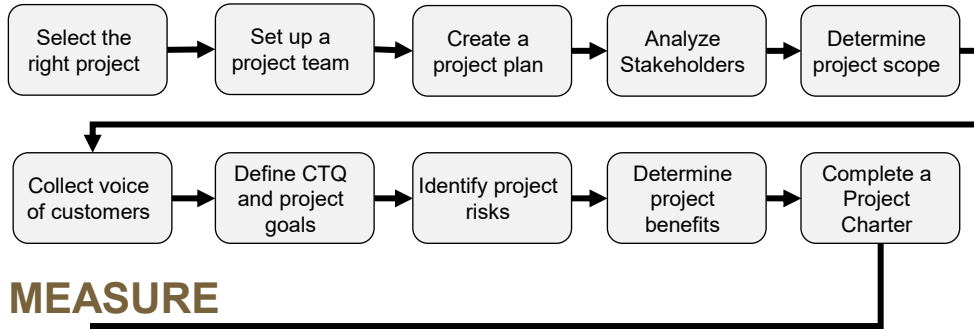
Select the right project

Set up a project team

Create a project plan

Analyze Stakeholders

Determine project scope

Collect voice of customers

Define CTQ and project goals

Identify project risks

Determine project benefits

Complete a Project Charter

MEASURE